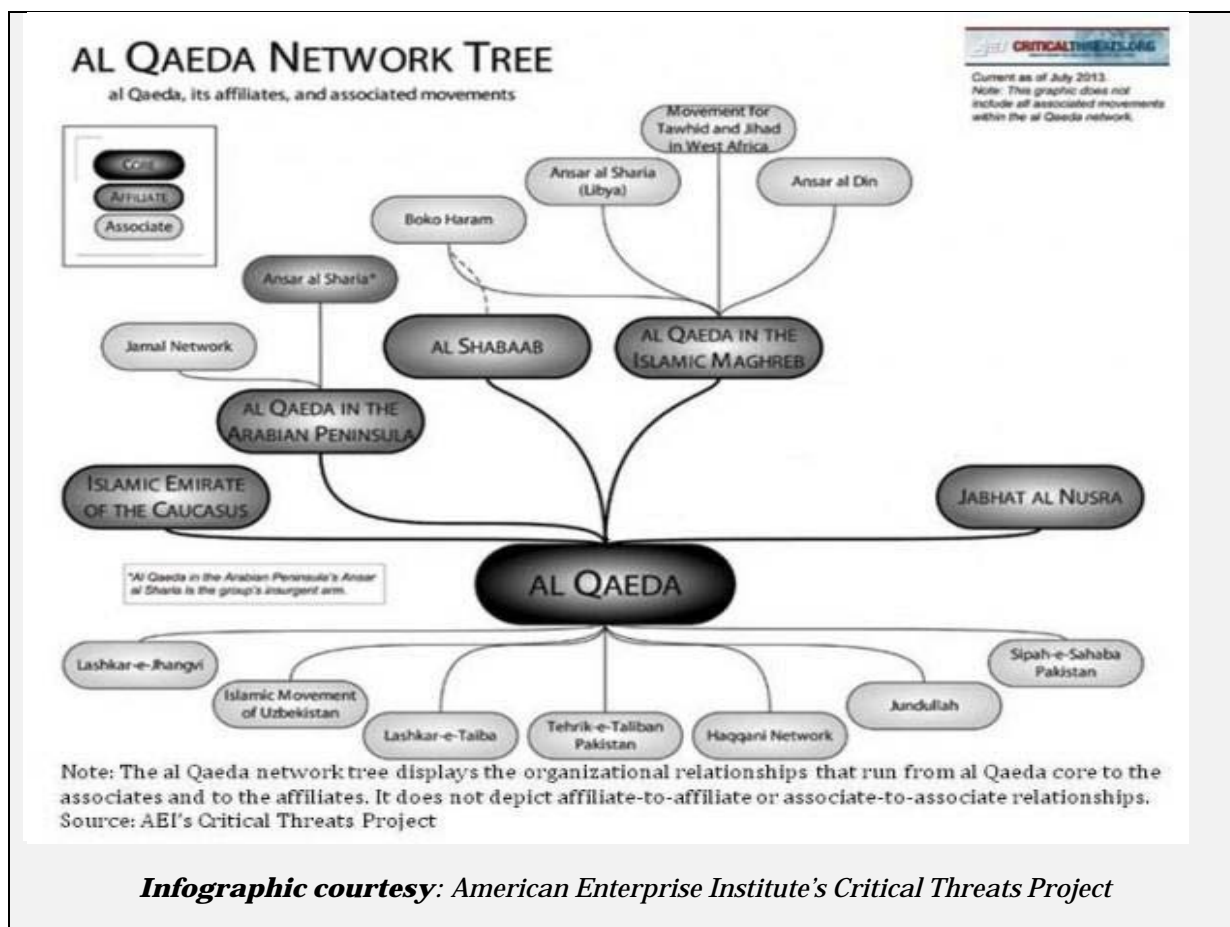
AL QAEDA NETWORK TREE

al Qaeda, its affiliates, and associated movements

AEI CRITICALTHREATS.ORG

Current as of July 2013.
Note: This graphic does not include all associated movements within the al Qaeda network.

CORE
AFFILIATE
Associate

Movement for Tawhid and Jihad in West Africa

Ansar al Sharia (Libya)

Ansar al Din

Boko Haram

Ansar al Sharia*

Jamal Network

AL SHABAAB

AL QAEDA IN THE ISLAMIC MAGHREB

AL QAEDA IN THE ARABIAN PENINSULA

ISLAMIC EMIRATE OF THE CAUCASUS

JABHAT AL NUSRA

*Al Qaeda in the Arabian Peninsula's Ansar al Sharia is the group's insurgent arm.

AL QAEDA

Lashkar-e-Jhangvi

Islamic Movement of Uzbekistan

Lashkar-e-Taiba

Tehrik-e-Taliban Pakistan

Haqqani Network

Jundullah

Sipah-e-Sahaba Pakistan

Note: The al Qaeda network tree displays the organizational relationships that run from al Qaeda core to the associates and to the affiliates. It does not depict affiliate-to-affiliate or associate-to-associate relationships.
Source: AEI's Critical Threats Project

***Infographic courtesy**: American Enterprise Institute's Critical Threats Project*